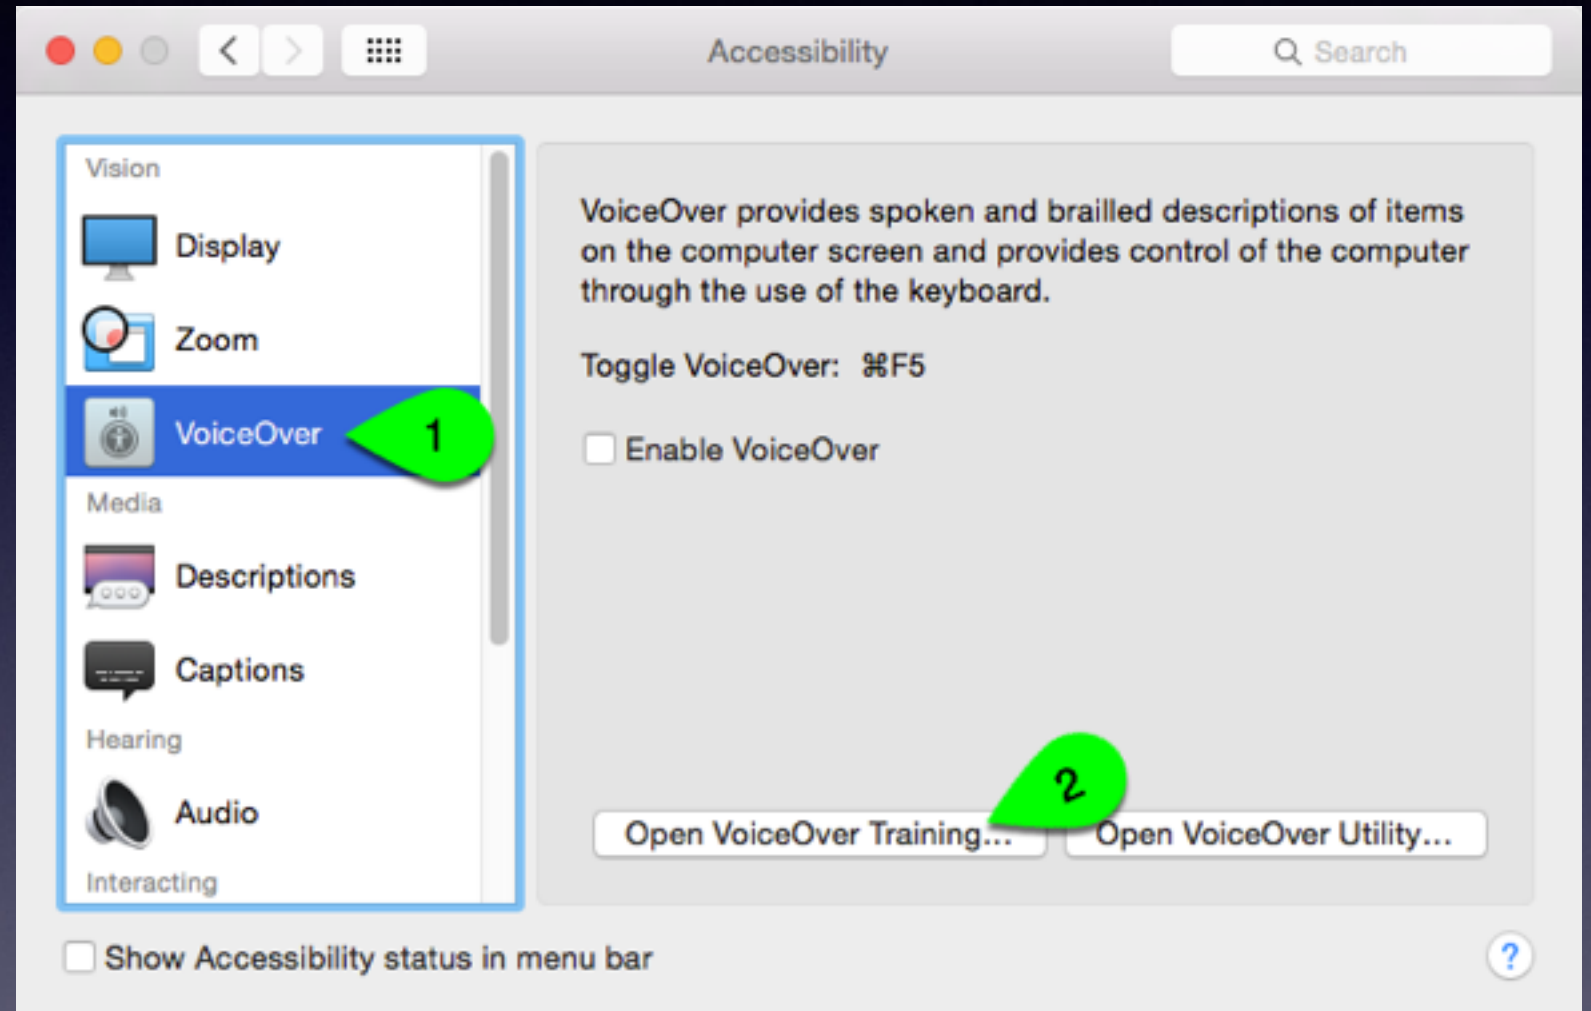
Accessibility

Search

Vision

Display

Zoom

VoiceOver

1

Media

Descriptions

Captions

Hearing

Audio

Interacting

VoiceOver provides spoken and brailled descriptions of items on the computer screen and provides control of the computer through the use of the keyboard.

Toggle VoiceOver: ⌘F5

Enable VoiceOver

2

Open VoiceOver Training...

Open VoiceOver Utility...

Show Accessibility status in menu bar

?